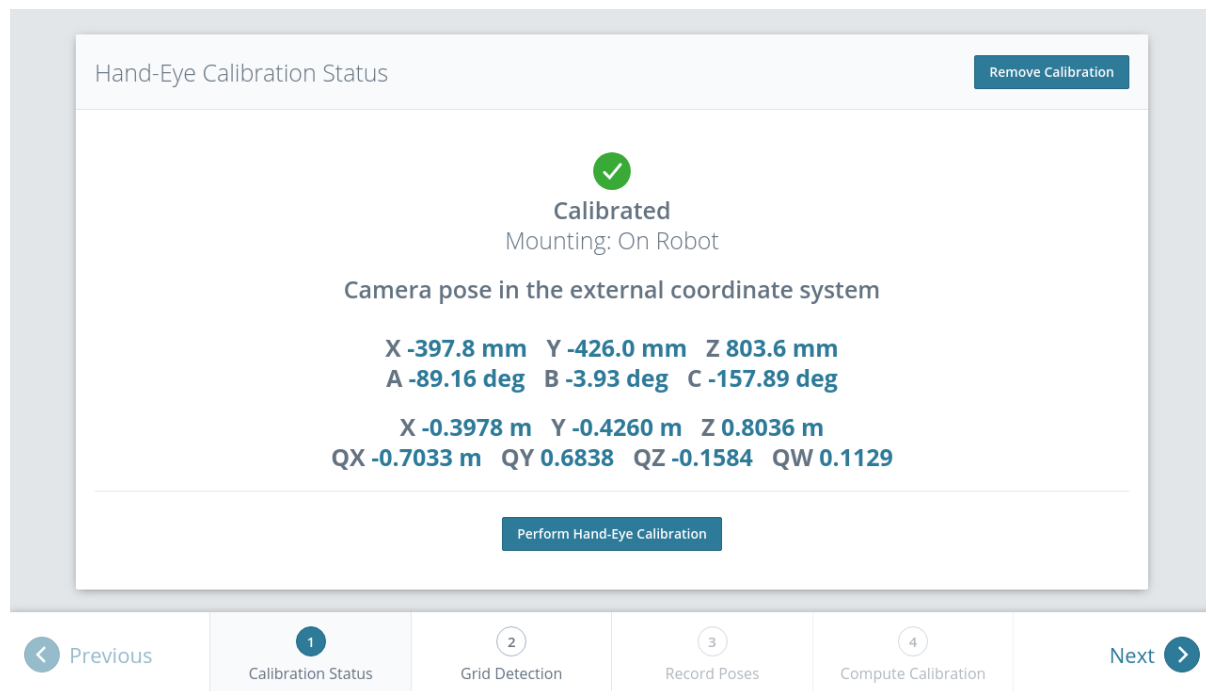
Hand-Eye Calibration Status

Remove Calibration

Calibrated
Mounting: On Robot

Camera pose in the external coordinate system

X -397.8 mm   Y -426.0 mm   Z 803.6 mm
A -89.16 deg   B -3.93 deg   C -157.89 deg

X -0.3978 m   Y -0.4260 m   Z 0.8036 m
QX -0.7033 m   QY 0.6838   QZ -0.1584   QW 0.1129

Perform Hand-Eye Calibration

Previous

1
Calibration Status

2
Grid Detection

3
Record Poses

4
Compute Calibration

Next